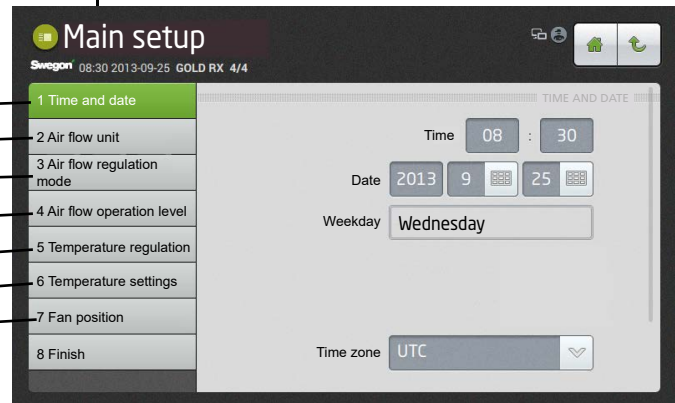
Main setup
Swegon 08:30 2013-09-25 GOLD RX 4/4

1 Time and date
2 Air flow unit
3 Air flow regulation mode
4 Air flow operation level
5 Temperature regulation
6 Temperature settings
7 Fan position
8 Finish

TIME AND DATE
Time 08 : 30
Date 2013 9 25
Weekday Wednesday
Time zone UTC